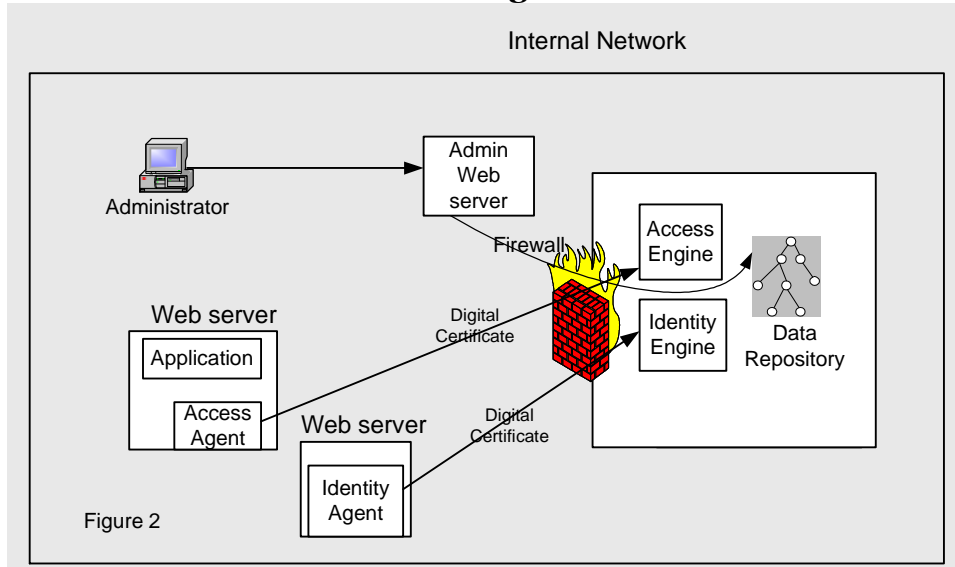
Internal Network

Administrator

Admin Web server

Firewall

Access Engine

Identity Engine

Data Repository

Web server

Application

Access Agent

Digital Certificate

Web server

Digital Certificate

Identity Agent

Figure 2